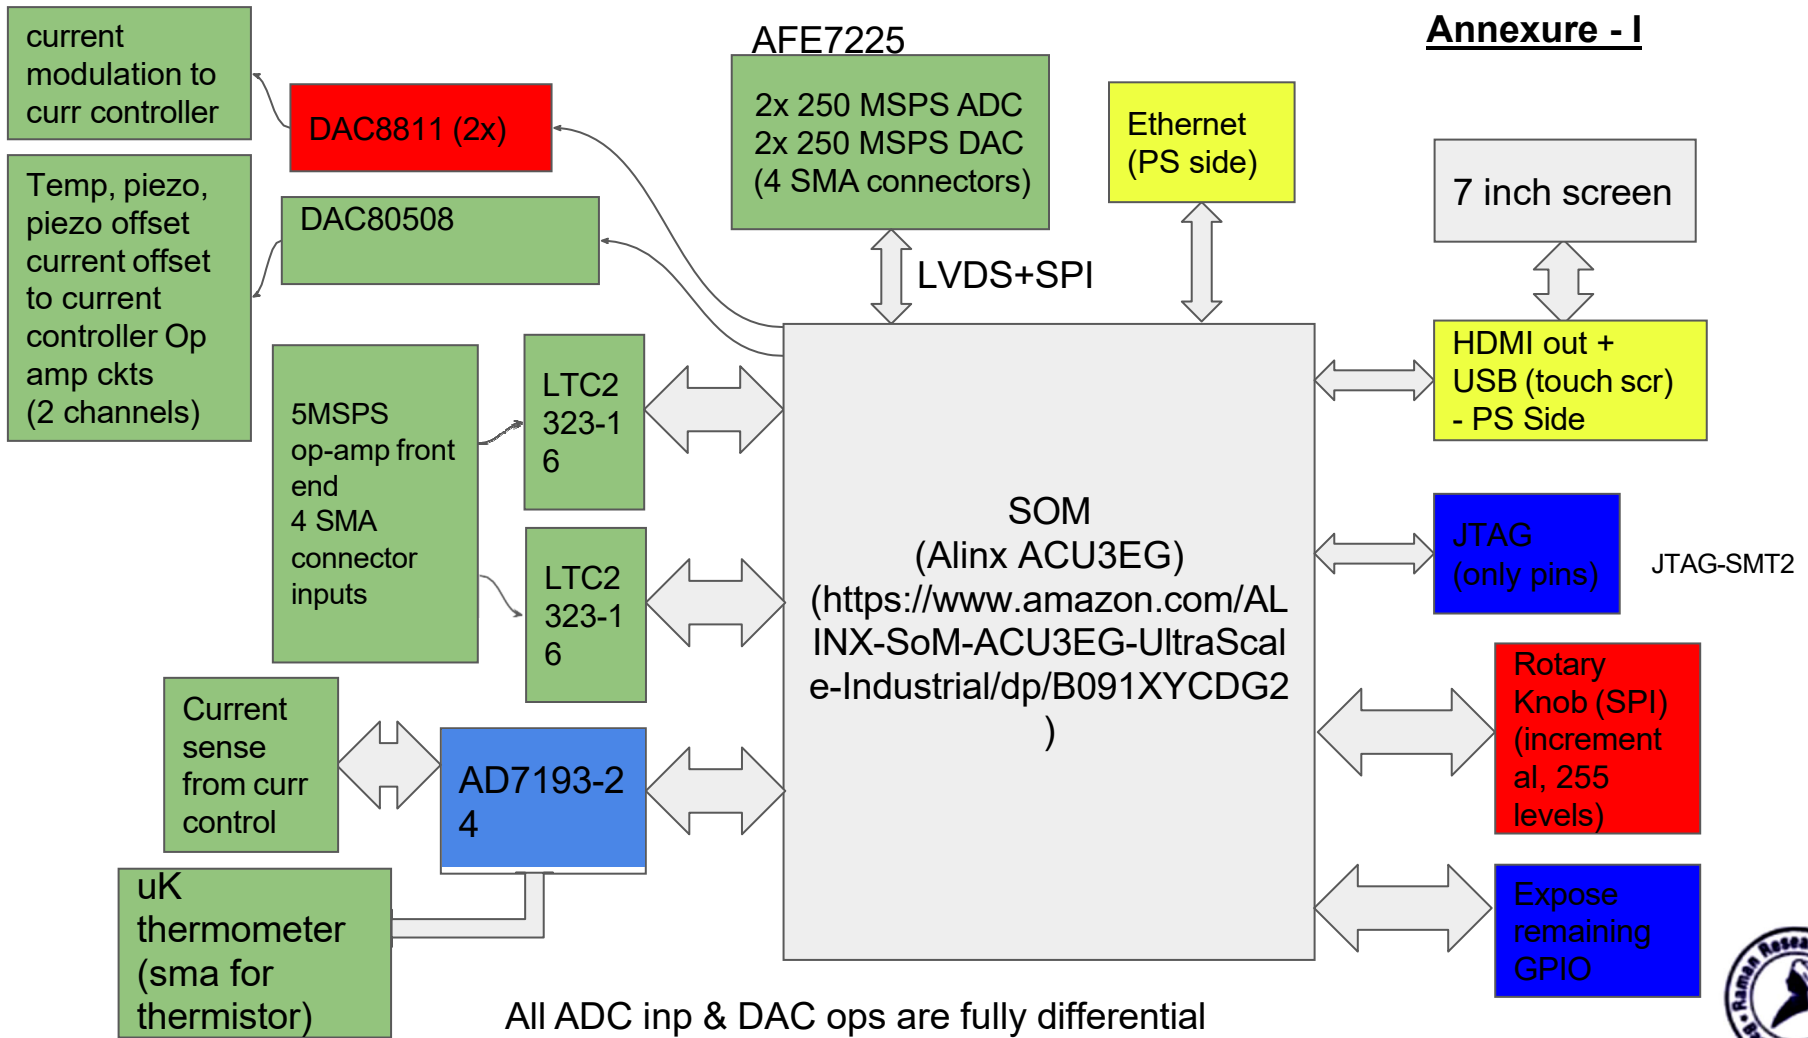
Annexure - I

current modulation to curr controller

DAC8811 (2x)

Temp, piezo, piezo offset current offset to current controller Op amp ckts (2 channels)

DAC80508

AFE7225

2x 250 MSPS ADC
2x 250 MSPS DAC
(4 SMA connectors)

LVDS+SPI

Ethernet (PS side)

7 inch screen

HDMI out + USB (touch scr) - PS Side

5MSPS op-amp front end
4 SMA connector inputs

LTC2323-16

LTC2323-16

SOM
(Alinx ACU3EG)
(https://www.amazon.com/ALINX-SoM-ACU3EG-UltraScale-Industrial/dp/B091XYCDG2)

JTAG (only pins)

JTAG-SMT2

Rotary Knob (SPI) (incremental, 255 levels)

Current sense from curr control

AD7193-24

Expose remaining GPIO

uK thermometer (sma for thermistor)

All ADC inp & DAC ops are fully differential

Raman Resea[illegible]